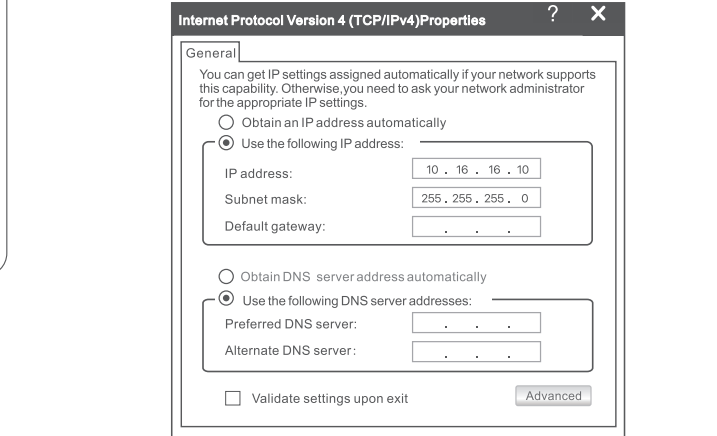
Internet Protocol Version 4 (TCP/IPv4)Properties ? ✕

General

You can get IP settings assigned automatically if your network supports this capability. Otherwise,you need to ask your network administrator for the appropriate IP settings.

Obtain an IP address automatically

Use the following IP address:

IP address: 10 . 16 . 16 . 10

Subnet mask: 255 . 255 . 255 . 0

Default gateway: . . .

Obtain DNS server address automatically

Use the following DNS server addresses:

Preferred DNS server: . . .

Alternate DNS server: . . .

Validate settings upon exit

Advanced